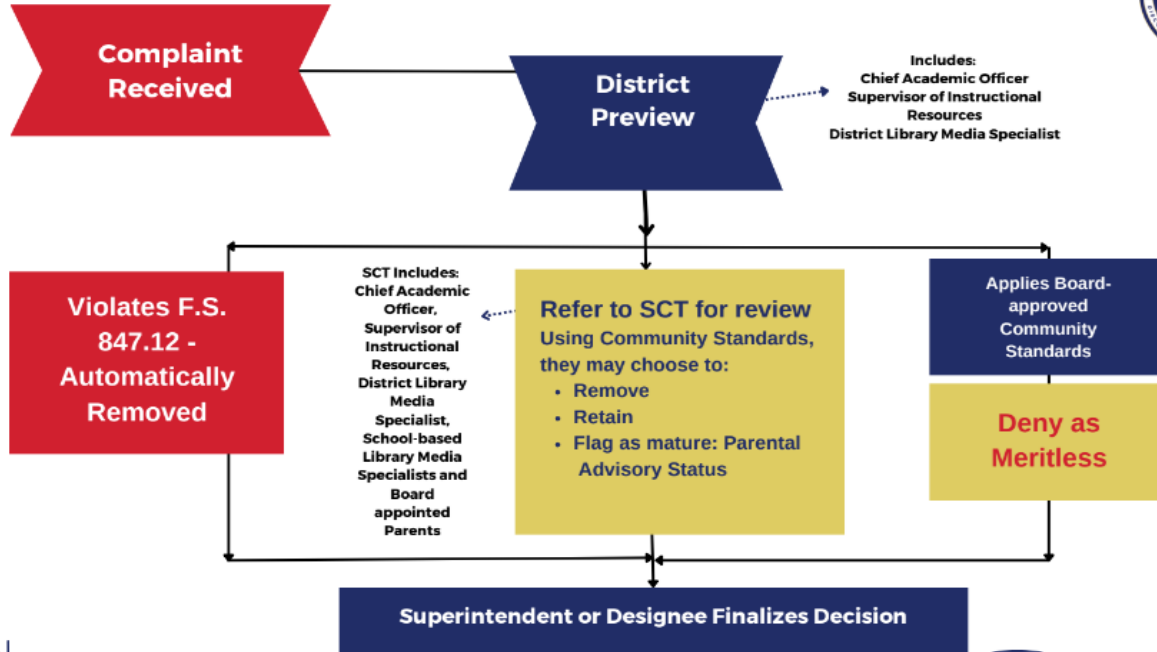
Complaint Received

District Preview

Includes:
Chief Academic Officer
Supervisor of Instructional Resources
District Library Media Specialist

Violates F.S. 847.12 - Automatically Removed

SCT Includes:
Chief Academic Officer, Supervisor of Instructional Resources, District Library Media Specialist, School-based Library Media Specialists and Board appointed Parents

Refer to SCT for review
Using Community Standards, they may choose to:
• Remove
• Retain
• Flag as mature: Parental Advisory Status

Applies Board-approved Community Standards

Deny as Meritless

Superintendent or Designee Finalizes Decision